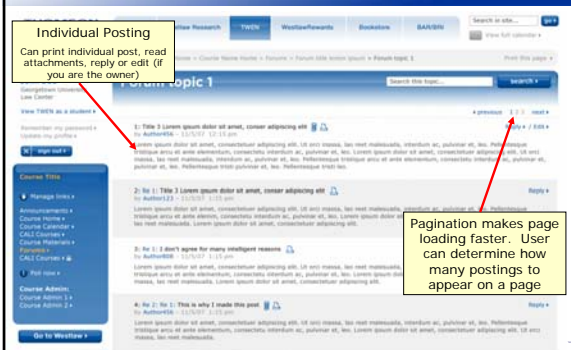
Individual Posting

Can print individual post, read attachments, reply or edit (if you are the owner)

Westlaw Research | TWEN | WestlawRewards | Bookstore | BAR/BRI

Search w site... | go

View full calendar

Course Name Home > Forums > Forum title lorem ipsum > Forum topic 1

Print this page

Georgetown University Law Center

Forum topic 1

Search this topic... | search

View TWEN as a student

Remember my password | Update my profile

sign out

« previous 1 2 3 next »

1: Title 3 Lorem ipsum dolor sit amet, consec adipiscing elit
by Author456 – 11/5/07 12:15 pm

Reply | Edit

Lorem ipsum dolor sit amet, consectetur adipiscing elit. Ut orci massa, leo neet malesuada, interdum ac, pulvinar et, leo. Pellentesque tristique arcu et ante elementum, consectetur interdum ac, pulvinar et, leo. Lorem ipsum dolor sit amet, consectetur adipiscing elit. Ut orci massa, leo neet malesuada, interdum ac, pulvinar et, leo. Pellentesque tristique arcu et ante elementum, consectetur interdum ac, pulvinar et, leo. Pellentesque tristique arcu et ante elementum, consectetur interdum ac, pulvinar et, leo. Pellentesque tristique arcu et ante elementum.

Course Title

Manage links

Announcements
Course Home
Course Calendar
CAL2 Courses
Course Materials
Forums
CAL2 Courses

Poll now

Course Admin:
Course Admin 1
Course Admin 2

Go to Westlaw

2: Re 1: Title 3 Lorem ipsum dolor sit amet, consec adipiscing elit
by Author123 – 11/5/07 1:15 pm

Reply

Lorem ipsum dolor sit amet, consectetur adipiscing elit. Ut orci massa, leo neet malesuada, interdum ac, pulvinar et, leo. Pellentesque tristique arcu et ante elemin, consectetur interdum ac, pulvinar et, leo. Lorem ipsum dolor sit amet, consectetur adipiscing elit. Ut orci massa, leo neet malesuada, interdum ac, pulvinar et, leo.

3: Re 1: I don't agree for many intelligent reasons
by Author808 – 11/5/07 1:15 pm

Lorem ipsum dolor sit amet, consectetur adipiscing elit. Ut orci massa, leo neet malesuada, interdum ac, pulvinar et, leo. Pellentesque tristique arcu et ante elementum, consectetur interdum ac, pulvinar et, leo. Lorem ipsum dolor sit amet, consectetur adipiscing elit.

4: Re 2: Re 1: This is why I made this post
by Author456 – 11/5/07 1:15 pm

Reply

Lorem ipsum dolor sit amet, consectetur adipiscing elit. Ut orci massa, leo neet malesuada, interdum ac, pulvinar et, leo.

Pagination makes page loading faster. User can determine how many postings to appear on a page